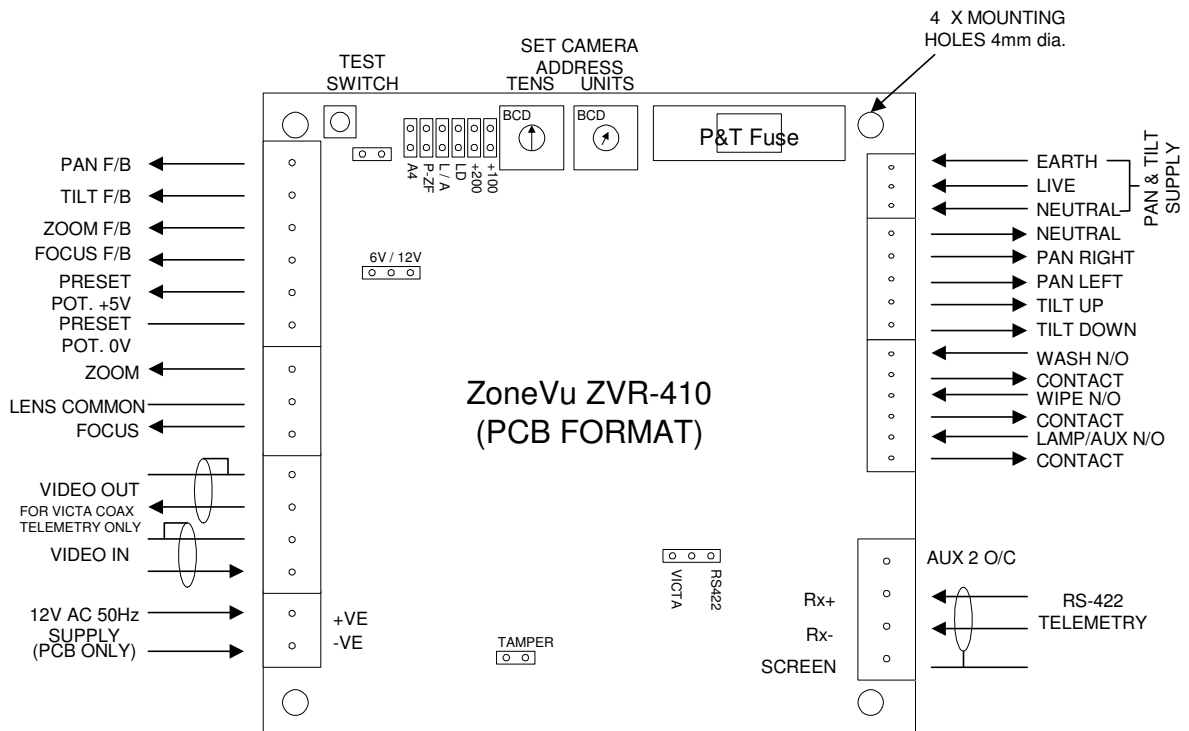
4 X MOUNTING HOLES 4mm dia.

TEST SWITCH

SET CAMERA ADDRESS

TENS UNITS

BCD

BCD

P&T Fuse

A4 P-ZF L / A LD +200 +100

PAN F/B

TILT F/B

ZOOM F/B

FOCUS F/B

PRESET POT. +5V

PRESET POT. 0V

ZOOM

LENS COMMON

FOCUS

VIDEO OUT

FOR VICTA COAX TELEMETRY ONLY

VIDEO IN

12V AC 50Hz SUPPLY (PCB ONLY)

6V / 12V

+VE

-VE

ZoneVu ZVR-410
(PCB FORMAT)

TAMPER

VICTA RS422

EARTH

LIVE

NEUTRAL

PAN & TILT SUPPLY

NEUTRAL

PAN RIGHT

PAN LEFT

TILT UP

TILT DOWN

WASH N/O

CONTACT

WIPE N/O

CONTACT

LAMP/AUX N/O

CONTACT

AUX 2 O/C

Rx+

Rx-

SCREEN

RS-422 TELEMETRY